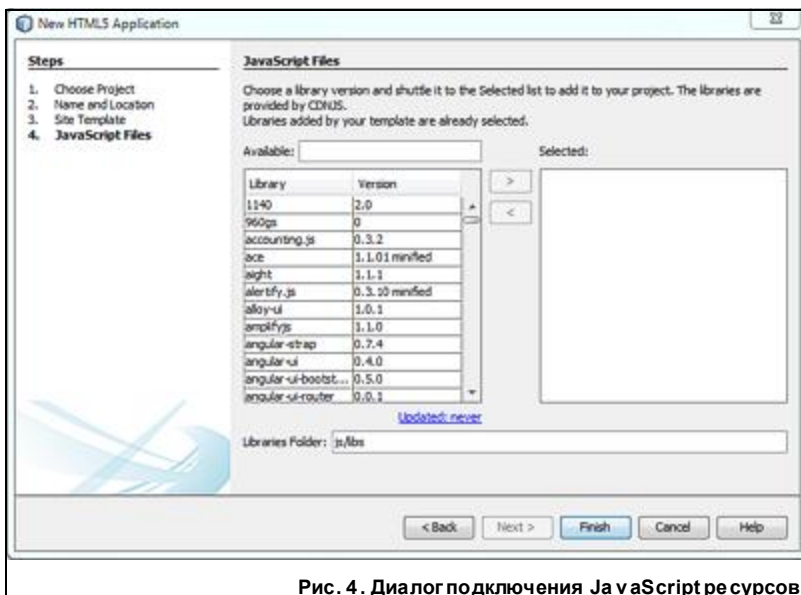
New HTML5 Application

Steps

1. Choose Project
2. Name and Location
3. Site Template
4. JavaScript Files

JavaScript Files

Choose a library version and shuttle it to the Selected list to add it to your project. The libraries are provided by CDNJS.
Libraries added by your template are already selected.

Available:

Selected:

| Library | Version |
|---|---|
| 1140 | 2.0 |
| 960gs | 0 |
| accounting.js | 0.3.2 |
| ace | 1.1.01 minified |
| aight | 1.1.1 |
| alertify.js | 0.3.10 minified |
| alloy-ui | 1.0.1 |
| amplifyjs | 1.1.0 |
| angular-strap | 0.7.4 |
| angular-ui | 0.4.0 |
| angular-ui-bootst... | 0.5.0 |
| angular-ui-router | 0.0.1 |

>

<

Updated: never

Libraries Folder: js/libs

< Back

Next >

Finish

Cancel

Help

Рис. 4. Диалог подключения JavaScript ресурсов